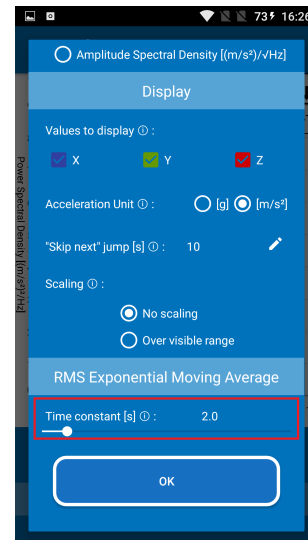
73 16:26

Amplitude Spectral Density [(m/s²)/√Hz]

Display

Values to display ⓘ :

X

Y

Z

Acceleration Unit ⓘ :

[g]

[m/s²]

"Skip next" jump [s] ⓘ :

10

Scaling ⓘ :

No scaling

Over visible range

RMS Exponential Moving Average

Time constant [s] ⓘ :

2.0

OK

Power Spectral Density [(m/s²)²/Hz]